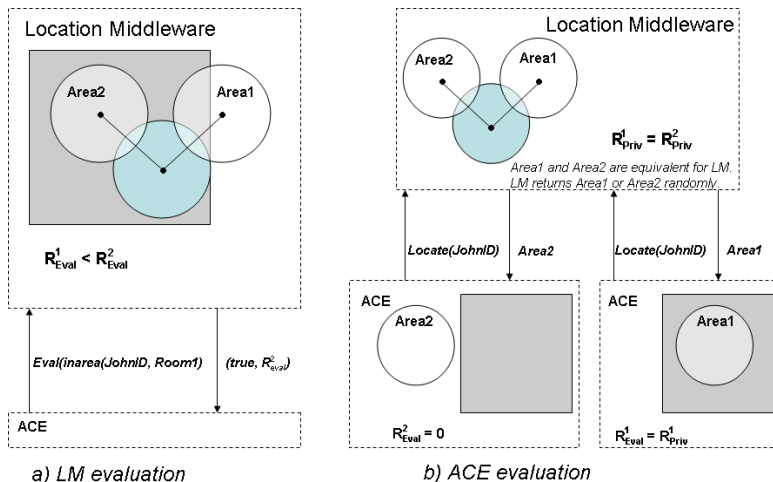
Location Middleware

Area2

Area1

$R^1_{Eval} < R^2_{Eval}$

Eval(inarea(JohnID, Room1))

(true, $R^2_{eval}$)

ACE

a) LM evaluation

Location Middleware

Area2

Area1

$R^1_{Priv} = R^2_{Priv}$

Area1 and Area2 are equivalent for LM. LM returns Area1 or Area2 randomly

Locate(JohnID)

Area2

Locate(JohnID)

Area1

ACE

Area2

$R^2_{Eval} = 0$

ACE

Area1

$R^1_{Eval} = R^1_{Priv}$

b) ACE evaluation